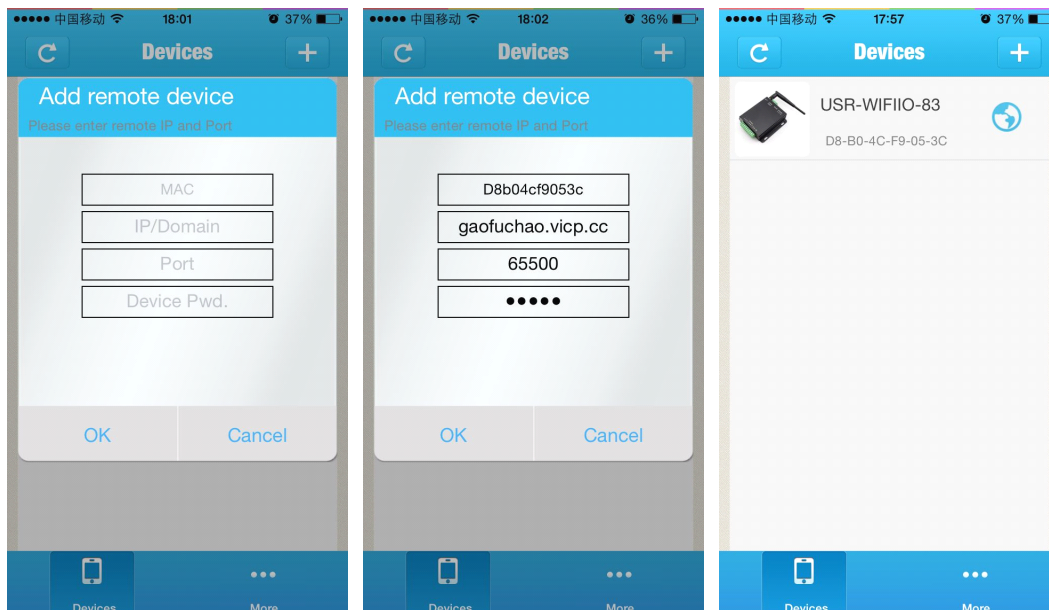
●●●●● 中国移动 18:01 37%

Devices

Add remote device

Please enter remote IP and Port

MAC

IP/Domain

Port

Device Pwd.

OK

Cancel

Devices

More

●●●●● 中国移动 18:02 36%

Devices

Add remote device

Please enter remote IP and Port

D8b04cf9053c

gaofuchao.vicp.cc

65500

●●●●●

OK

Cancel

Devices

More

●●●●● 中国移动 17:57 37%

Devices

USR-WIFIIO-83

D8-B0-4C-F9-05-3C

Devices

More